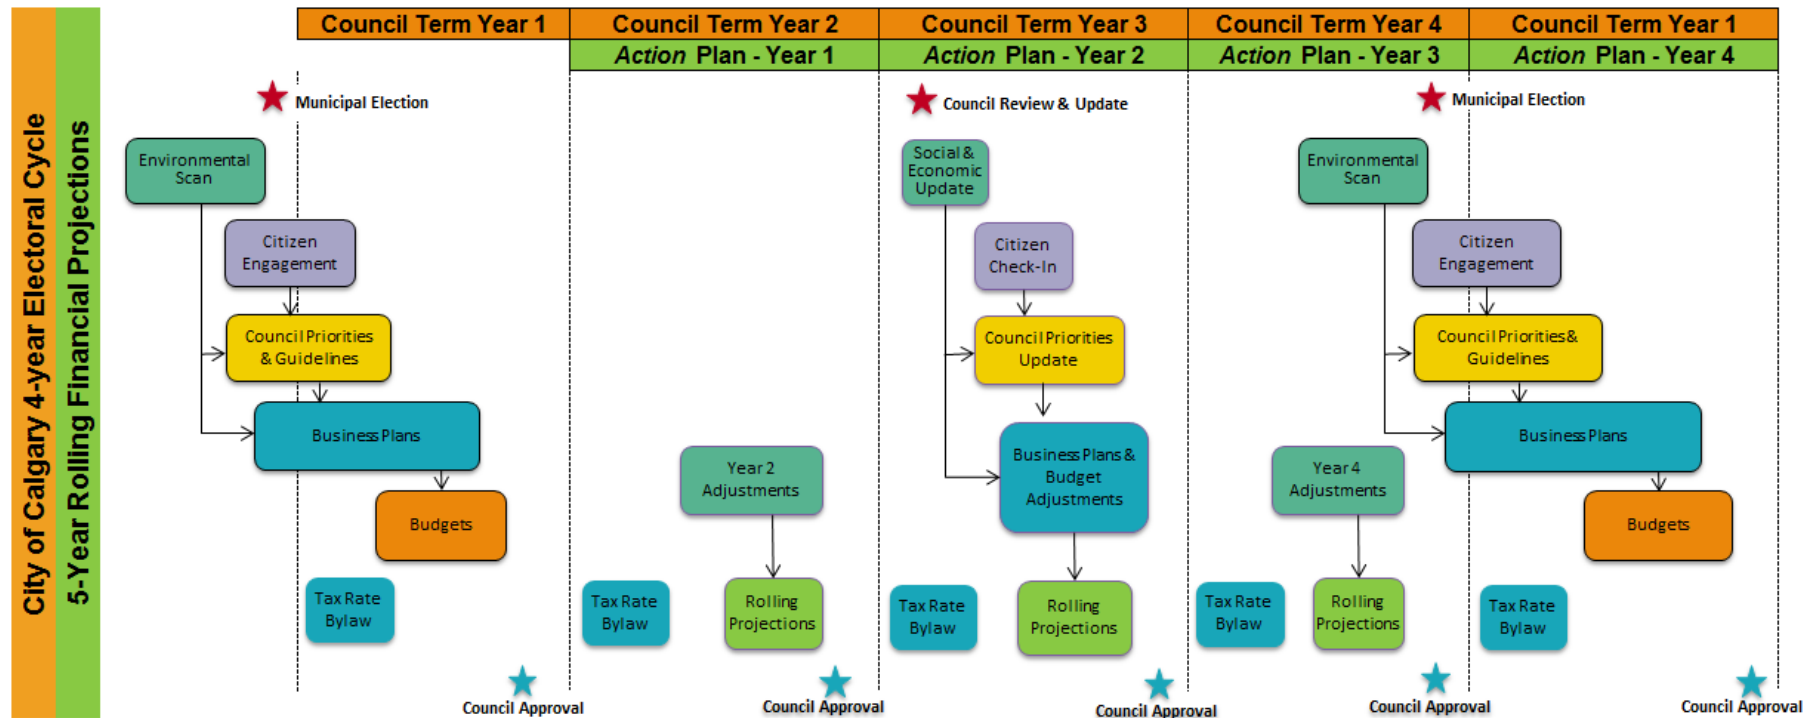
City of Calgary 4-year Electoral Cycle

5-Year Rolling Financial Projections

| Council Term Year 1 | Council Term Year 2 | Council Term Year 3 | Council Term Year 4 | Council Term Year 1 |
|---|---|---|---|---|
| | Action Plan - Year 1 | Action Plan - Year 2 | Action Plan - Year 3 | Action Plan - Year 4 |

Municipal Election

Environmental Scan

Citizen Engagement

Council Priorities & Guidelines

Business Plans

Budgets

Tax Rate Bylaw

Council Approval

Year 2 Adjustments

Tax Rate Bylaw

Rolling Projections

Council Approval

Council Review & Update

Social & Economic Update

Citizen Check-In

Council Priorities Update

Business Plans & Budget Adjustments

Tax Rate Bylaw

Rolling Projections

Council Approval

Year 4 Adjustments

Tax Rate Bylaw

Rolling Projections

Council Approval

Municipal Election

Environmental Scan

Citizen Engagement

Council Priorities & Guidelines

Business Plans

Budgets

Tax Rate Bylaw

Council Approval